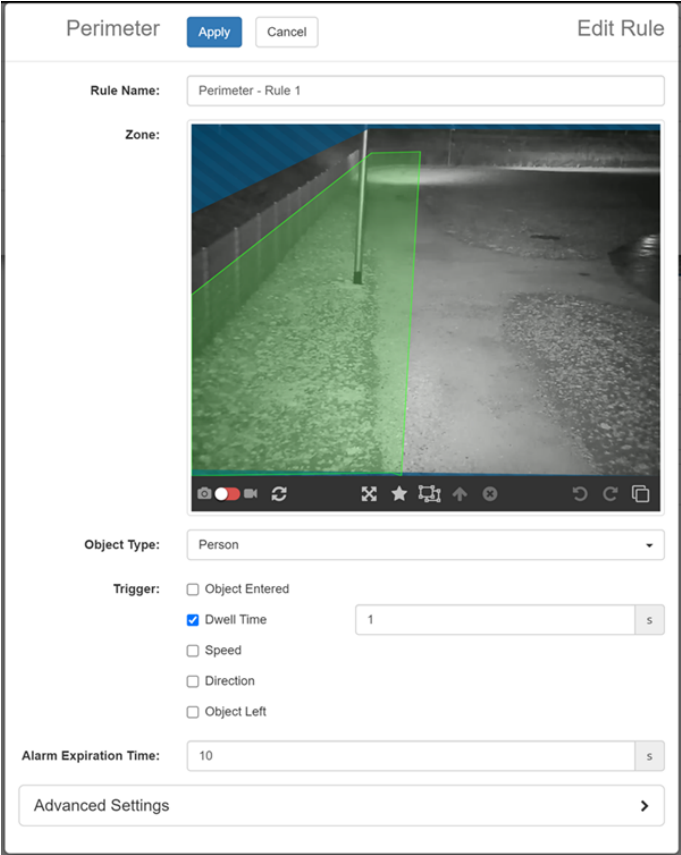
Perimeter Apply Cancel Edit Rule

Rule Name: Perimeter - Rule 1

Zone:

Object Type: Person

Trigger:
Object Entered
Dwell Time 1 s
Speed
Direction
Object Left

Alarm Expiration Time: 10 s

Advanced Settings